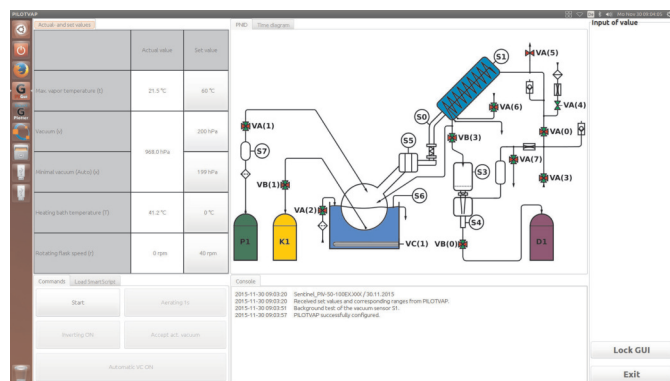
PILOTVAP

Actual- and set values

|  | Actual value | Set value |
|---|---|---|
| Max vapor temperature (t) | 21.5 °C | 60 °C |
| Vacuum (p) | 988.0 hPa | 200 hPa |
| Minimal vacuum (Auto) (p) |  | 198 hPa |
| Heating bath temperature (T) | 41.2 °C | 0 °C |
| Rotating flask speed (r) | 0 rpm | 40 rpm |

Commands | Load SmartScript

Start | Aerating In

Inverting ON | Accept act. vacuum

Automatic VC ON

PI&ID | Time diagram

VA(5)
S1
VA(4)
VA(6)
VA(1)
S0
VB(3)
VA(0)
S5
S7
VA(7)
S3
VB(1)
S6
VA(3)
VA(2)
S4
P1
K1
VC(1)
VB(0)
D1

Console

2015-11-30 09:03:20 Sentinel_PIV-50-100EXXXX/30.11.2015
2015-11-30 09:03:20 Received set values and corresponding ranges from PILOTVAP.
2015-11-30 09:03:51 Background test of the vacuum sensor S1.
2015-11-30 09:03:57 PILOTVAP successfully configured.

Input of value

Lock GUI

Exit